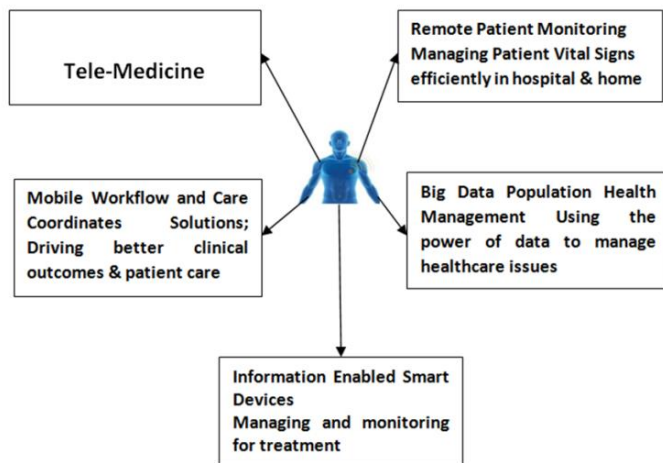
Tele-Medicine

Remote Patient Monitoring
Managing Patient Vital Signs efficiently in hospital & home

Mobile Workflow and Care Coordinates Solutions; Driving better clinical outcomes & patient care

Big Data Population Health Management Using the power of data to manage healthcare issues

Information Enabled Smart Devices
Managing and monitoring for treatment